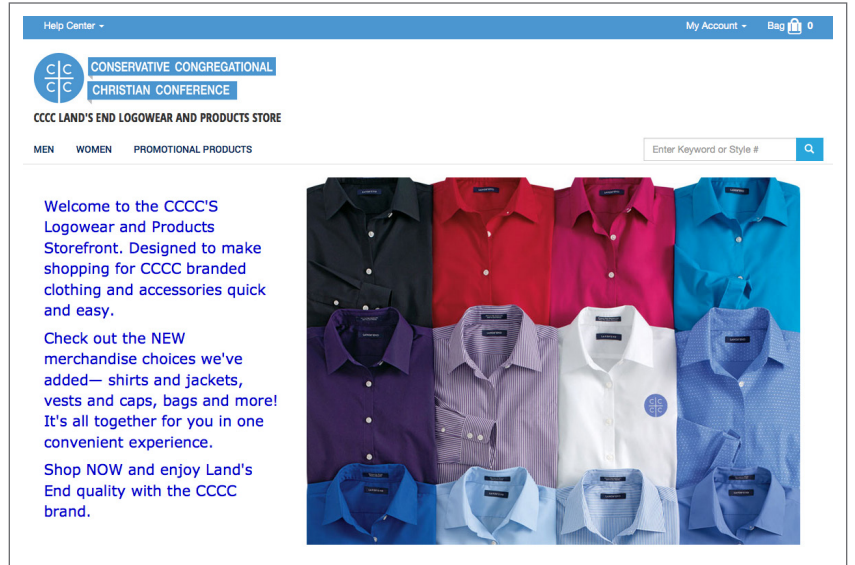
Help Center ▾

My Account ▾ Bag 0

CCCC

CONSERVATIVE CONGREGATIONAL CHRISTIAN CONFERENCE

CCCC LAND'S END LOGOWEAR AND PRODUCTS STORE

MEN WOMEN PROMOTIONAL PRODUCTS

Enter Keyword or Style #

Welcome to the CCCC'S Logowear and Products Storefront. Designed to make shopping for CCCC branded clothing and accessories quick and easy.

Check out the NEW merchandise choices we've added— shirts and jackets, vests and caps, bags and more! It's all together for you in one convenient experience.

Shop NOW and enjoy Land's End quality with the CCCC brand.

CCCC